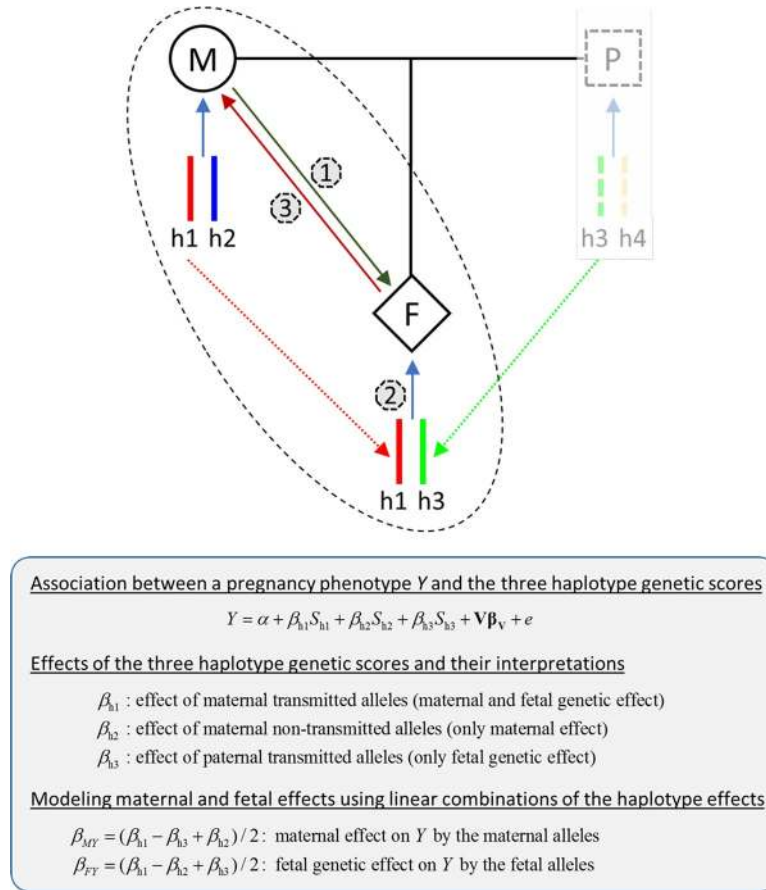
M

P

1

3

h1 h2

h3 h4

F

2

h1 h3

Association between a pregnancy phenotype $Y$ and the three haplotype genetic scores

$Y = \alpha + \beta_{h1}S_{h1} + \beta_{h2}S_{h2} + \beta_{h3}S_{h3} + \mathbf{V\beta_V} + e$

Effects of the three haplotype genetic scores and their interpretations

$\beta_{h1}$ : effect of maternal transmitted alleles (maternal and fetal genetic effect)

$\beta_{h2}$ : effect of maternal non-transmitted alleles (only maternal effect)

$\beta_{h3}$ : effect of paternal transmitted alleles (only fetal genetic effect)

Modeling maternal and fetal effects using linear combinations of the haplotype effects

$\beta_{MY} = (\beta_{h1} - \beta_{h3} + \beta_{h2})/2$: maternal effect on $Y$ by the maternal alleles

$\beta_{FY} = (\beta_{h1} - \beta_{h2} + \beta_{h3})/2$: fetal genetic effect on $Y$ by the fetal alleles